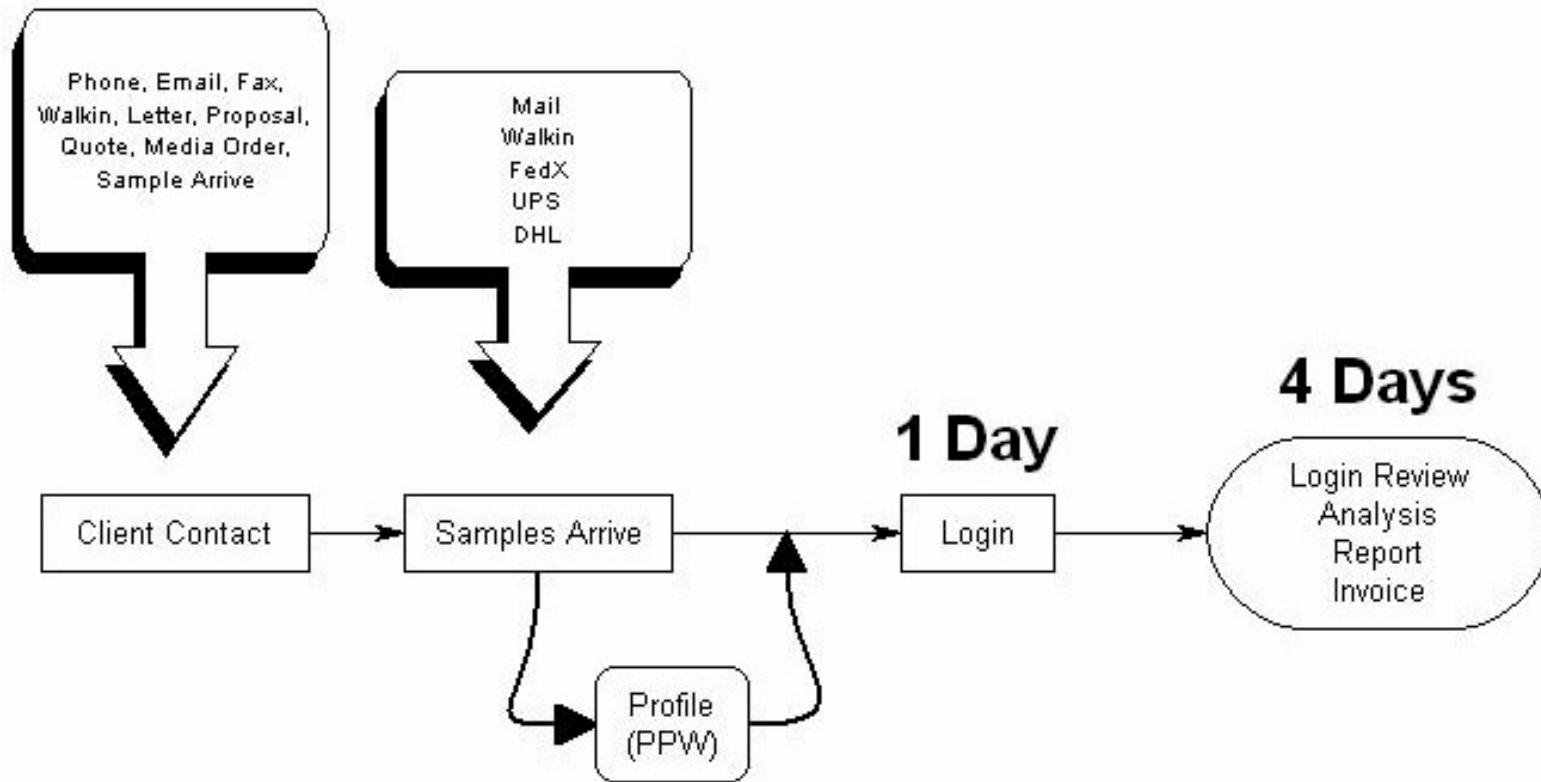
Phone, Email, Fax, Walkin, Letter, Proposal, Quote, Media Order, Sample Arrive

Mail
Walkin
FedX
UPS
DHL

4 Days

1 Day

Client Contact

Samples Arrive

Login

Login Review
Analysis
Report
Invoice

Profile (PPW)